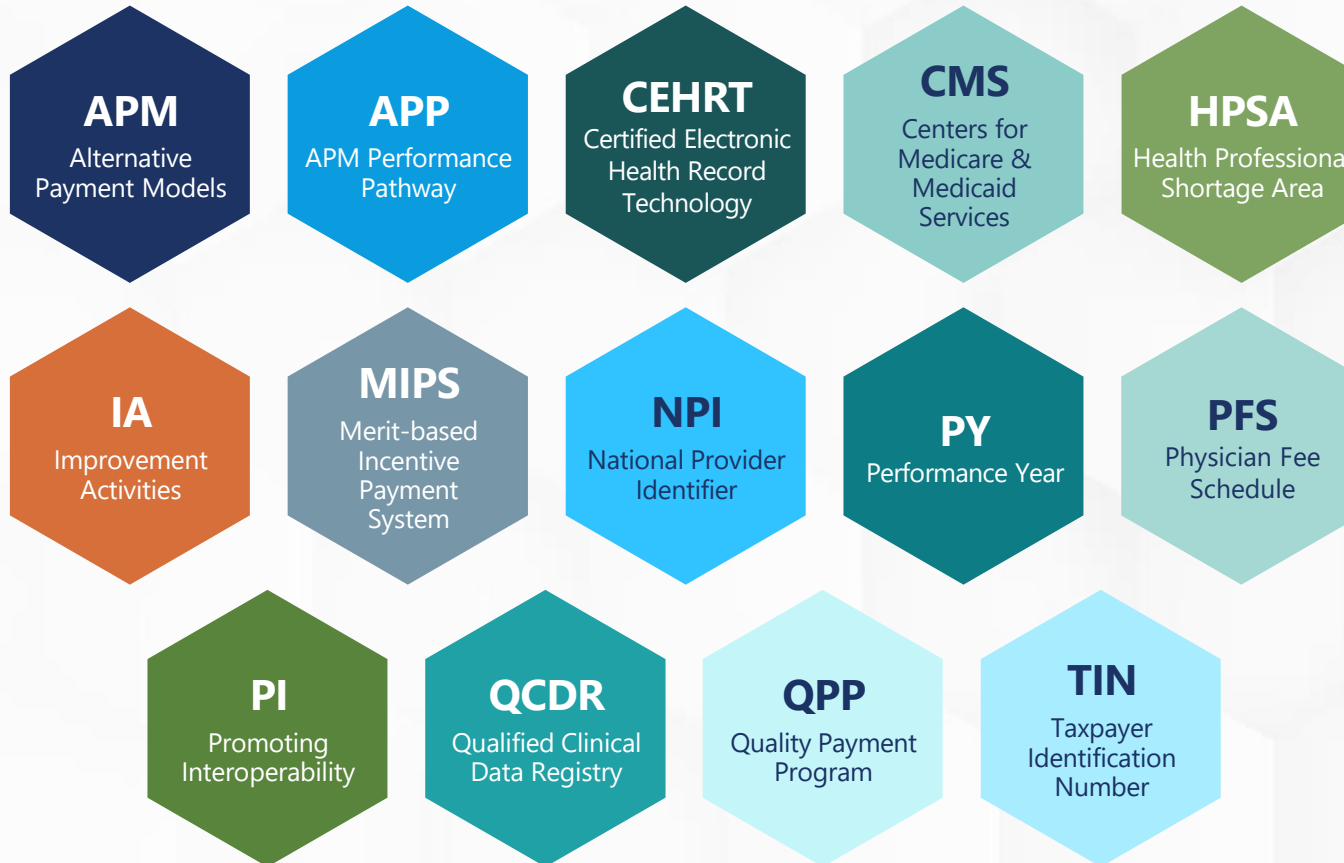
APM
Alternative Payment Models

APP
APM Performance Pathway

CEHRT
Certified Electronic Health Record Technology

CMS
Centers for Medicare & Medicaid Services

HPSA
Health Professiona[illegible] Shortage Area

IA
Improvement Activities

MIPS
Merit-based Incentive Payment System

NPI
National Provider Identifier

PY
Performance Year

PFS
Physician Fee Schedule

PI
Promoting Interoperability

QCDR
Qualified Clinical Data Registry

QPP
Quality Payment Program

TIN
Taxpayer Identification Number